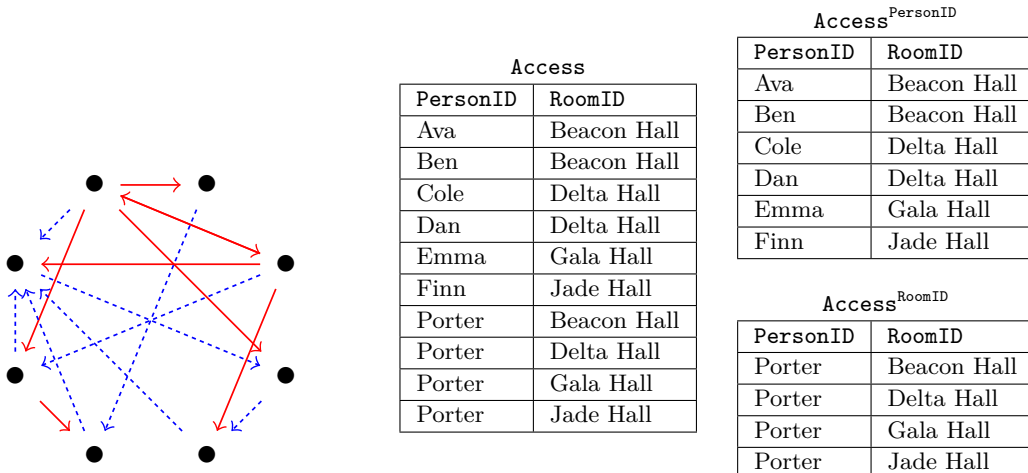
Access

| PersonID | RoomID |
|---|---|
| Ava | Beacon Hall |
| Ben | Beacon Hall |
| Cole | Delta Hall |
| Dan | Delta Hall |
| Emma | Gala Hall |
| Finn | Jade Hall |
| Porter | Beacon Hall |
| Porter | Delta Hall |
| Porter | Gala Hall |
| Porter | Jade Hall |

$\text{Access}^{\text{PersonID}}$

| PersonID | RoomID |
|---|---|
| Ava | Beacon Hall |
| Ben | Beacon Hall |
| Cole | Delta Hall |
| Dan | Delta Hall |
| Emma | Gala Hall |
| Finn | Jade Hall |

$\text{Access}^{\text{RoomID}}$

| PersonID | RoomID |
|---|---|
| Porter | Beacon Hall |
| Porter | Delta Hall |
| Porter | Gala Hall |
| Porter | Jade Hall |